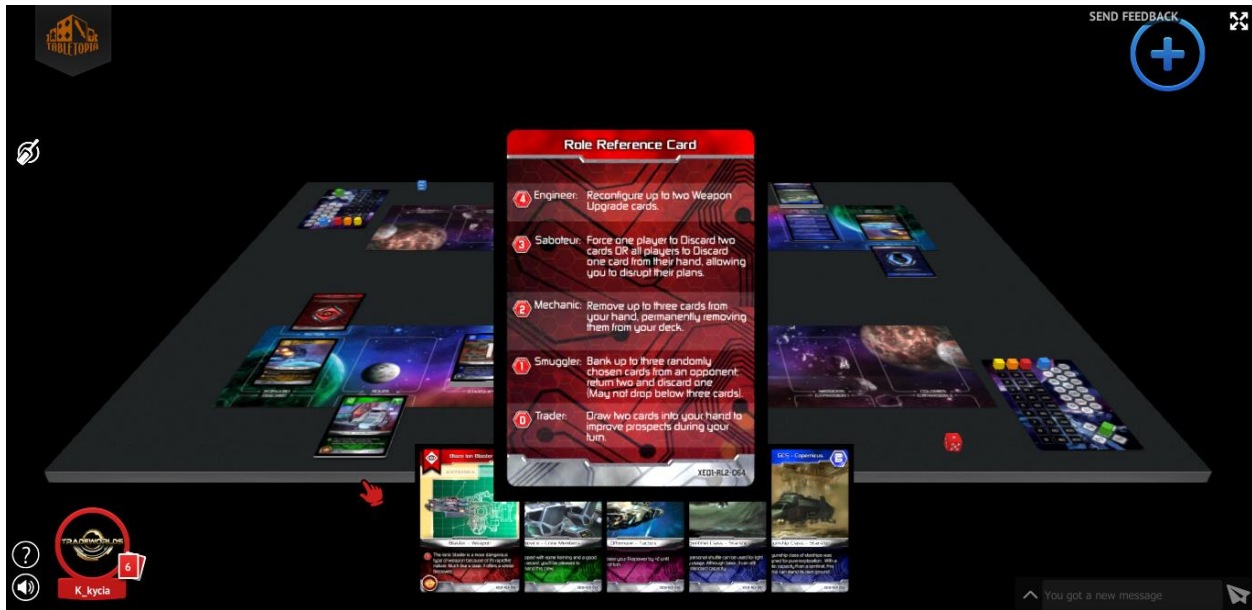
TABLETOPIA

SEND FEEDBACK

Role Reference Card

4 Engineer: Reconfigure up to two Weapon Upgrade cards.

3 Saboteur: Force one player to Discard two cards OR all players to Discard one card from their hand, allowing you to disrupt their plans.

2 Mechanic: Remove up to three cards from your hand, permanently removing them from your deck.

1 Smuggler: Bank up to three randomly chosen cards from an opponent: return two and discard one (May not drop below three cards).

0 Trader: Draw two cards into your hand to improve prospects during your turn.

XE01-RL2-064

GCS - Copernicus

TRADEWORLDS

6

K_kycia

You got a new message